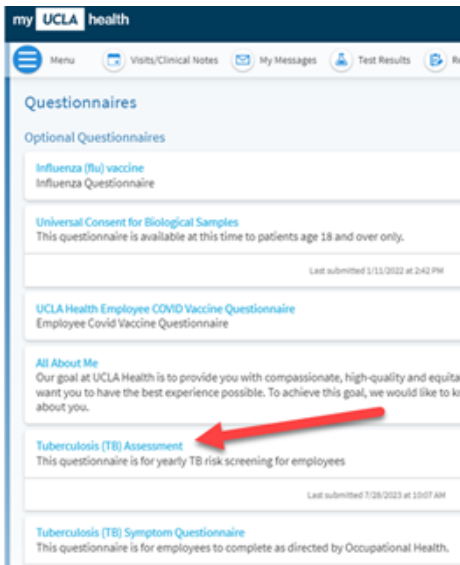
my UCLA health

Menu Visits/Clinical Notes My Messages Test Results R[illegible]

Questionnaires

Optional Questionnaires

Influenza (flu) vaccine
Influenza Questionnaire

Universal Consent for Biological Samples
This questionnaire is available at this time to patients age 18 and over only.

Last submitted 1/11/2022 at 2:42 PM

UCLA Health Employee COVID Vaccine Questionnaire
Employee Covid Vaccine Questionnaire

All About Me
Our goal at UCLA Health is to provide you with compassionate, high-quality and equita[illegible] want you to have the best experience possible. To achieve this goal, we would like to k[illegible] about you.

Tuberculosis (TB) Assessment
This questionnaire is for yearly TB risk screening for employees

Last submitted 7/26/2023 at 10:07 AM

Tuberculosis (TB) Symptom Questionnaire
This questionnaire is for employees to complete as directed by Occupational Health.